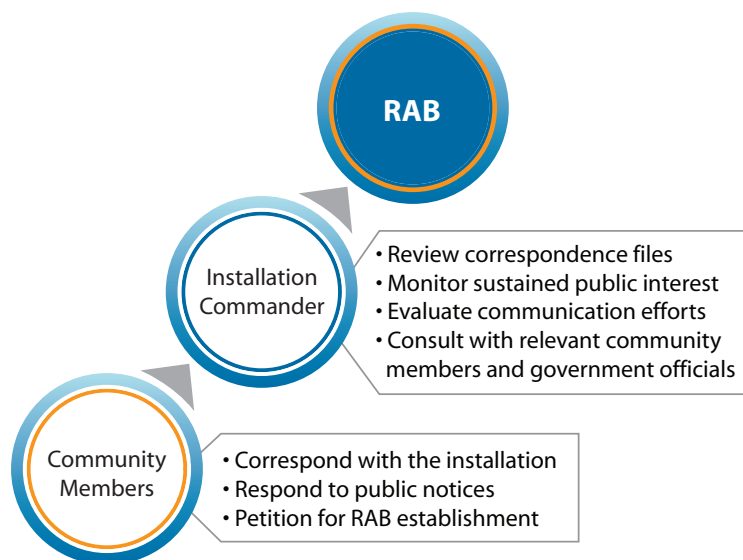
RAB

Installation Commander

• Review correspondence files
• Monitor sustained public interest
• Evaluate communication efforts
• Consult with relevant community members and government officials

Community Members

• Correspond with the installation
• Respond to public notices
• Petition for RAB establishment